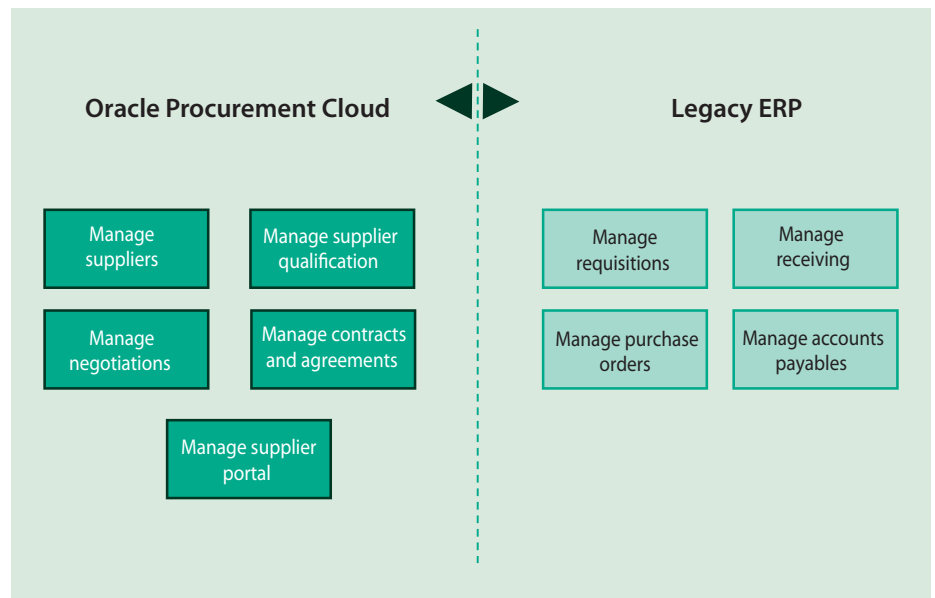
Oracle Procurement Cloud

Manage suppliers

Manage supplier qualification

Manage negotiations

Manage contracts and agreements

Manage supplier portal

Legacy ERP

Manage requisitions

Manage receiving

Manage purchase orders

Manage accounts payables